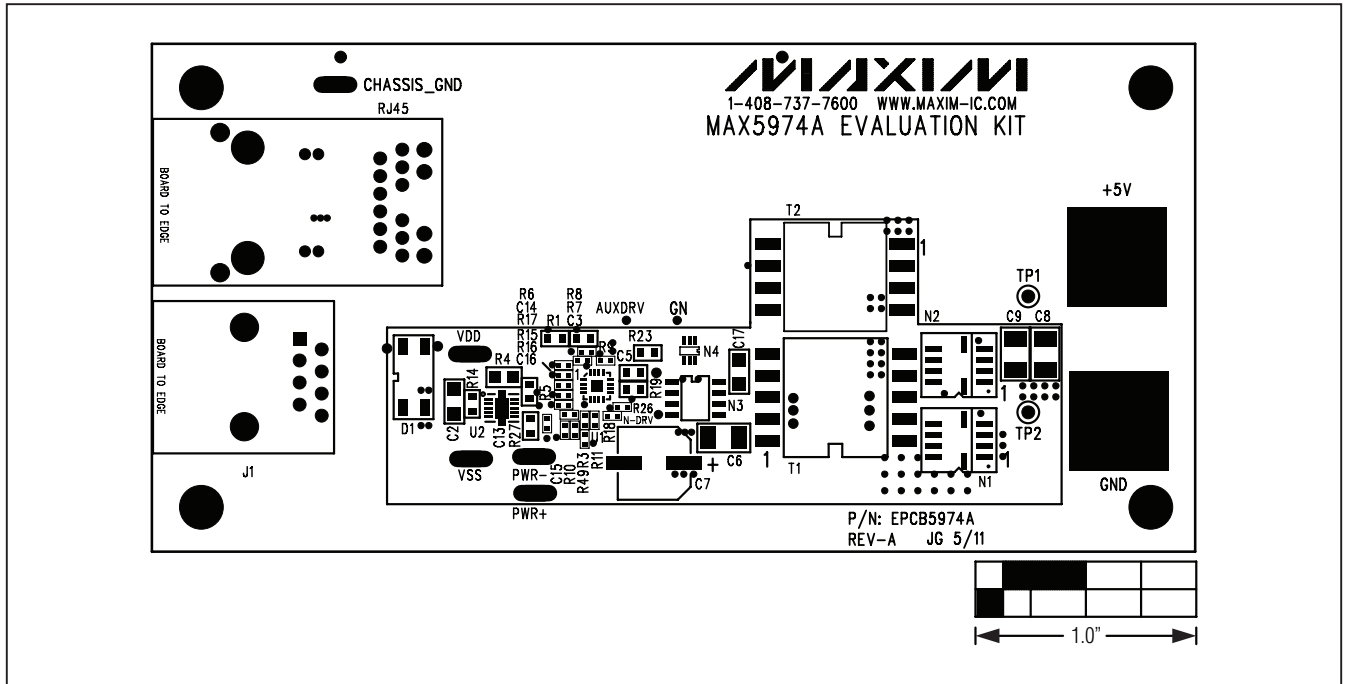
CHASSIS_GND

RJ45

MAXIM

1-408-737-7600 WWW.MAXIM-IC.COM

MAX5974A EVALUATION KIT

BOARD TO EDGE

BOARD TO EDGE

+5V

T2

1

TP1

R6 C14 R17 R15 R16 C16

R8 R7 C3

R1

AUXDRV

GN

R23

C17

N2

C9 C8

VDD

R4

R14

C2

U2

C13

R27

R3

C5

R5

R19

N4

N3

R26

N-DRV

R18

R11

R10

R49

C15

D1

C6

1

T1

1

TP2

1

N1

J1

VSS

PWR-

+

C7

PWR+

GND

P/N: EPCB5974A

REV-A JG 5/11

1.0"